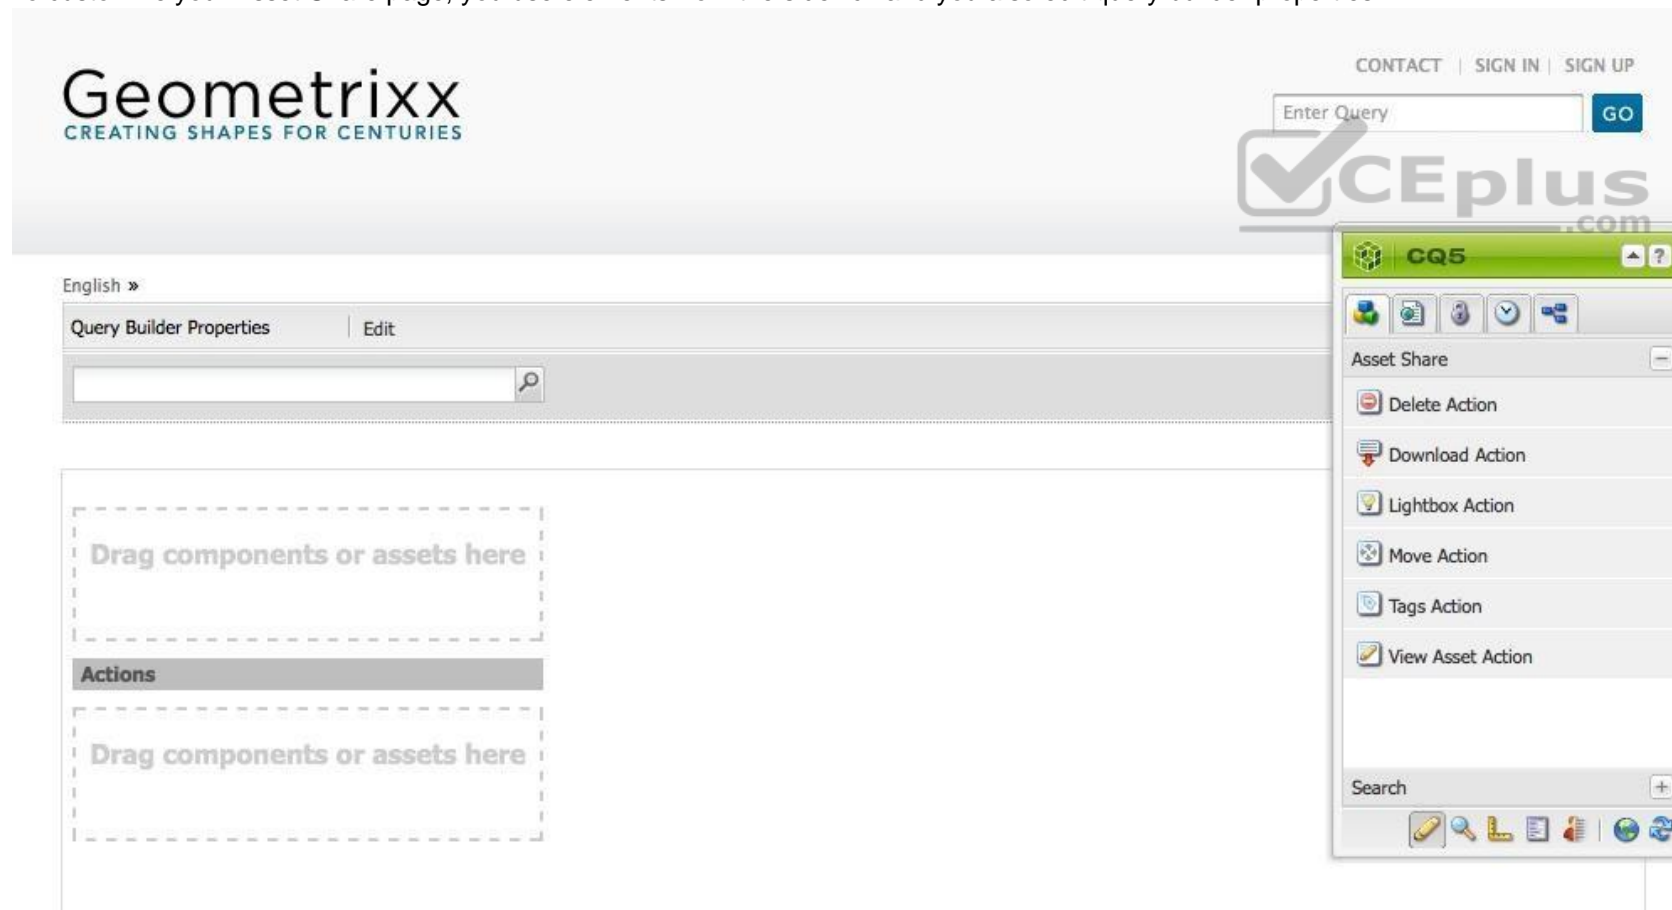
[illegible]

Geometrixx
CREATING SHAPES FOR CENTURIES

CONTACT | SIGN IN | SIGN UP

Enter Query GO

CEplus .com

English »

Query Builder Properties | Edit

Drag components or assets here

Actions

Drag components or assets here

CQ5

Asset Share

Delete Action

Download Action

Lightbox Action

Move Action

Tags Action

View Asset Action

Search